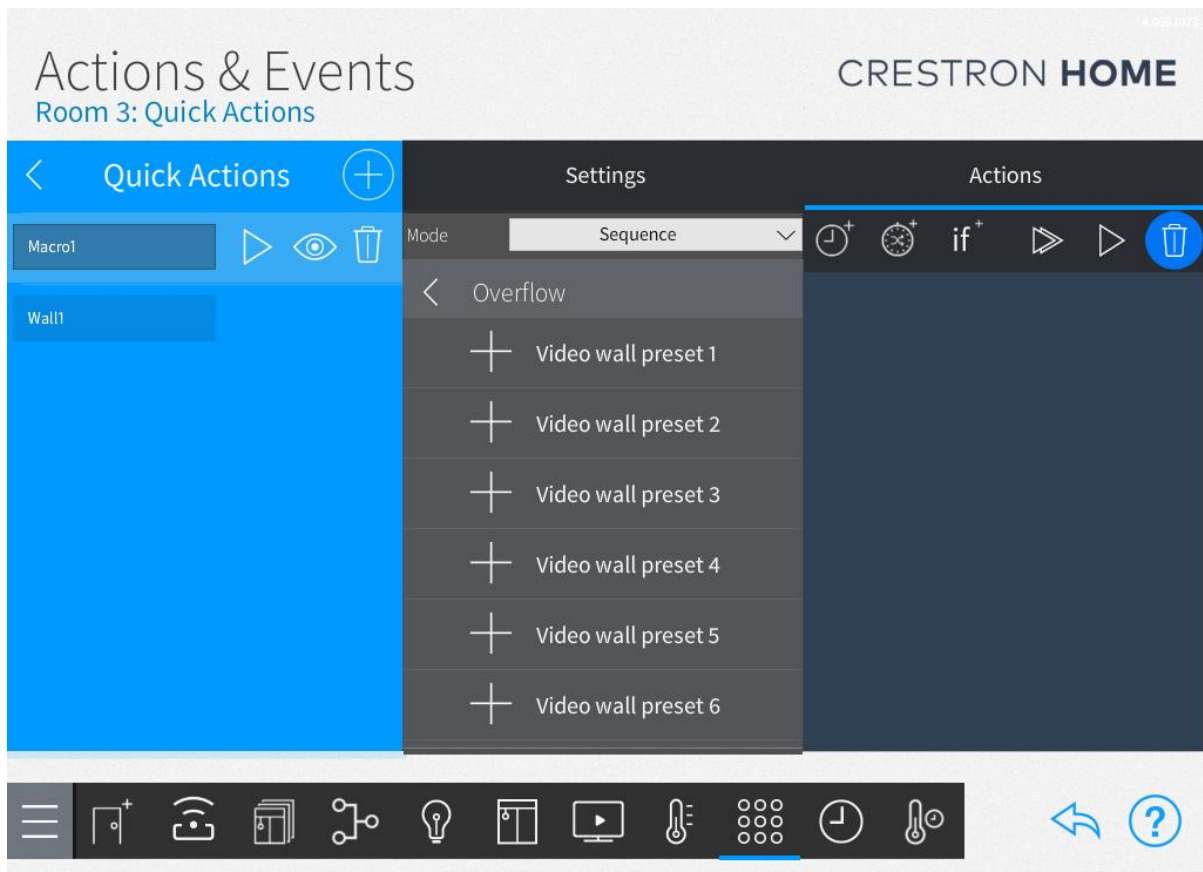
Actions & Events
Room 3: Quick Actions

CRESTRON HOME

Quick Actions

Settings

Actions

Macro1

Wall1

Mode

Sequence

if

Overflow

Video wall preset 1

Video wall preset 2

Video wall preset 3

Video wall preset 4

Video wall preset 5

Video wall preset 6